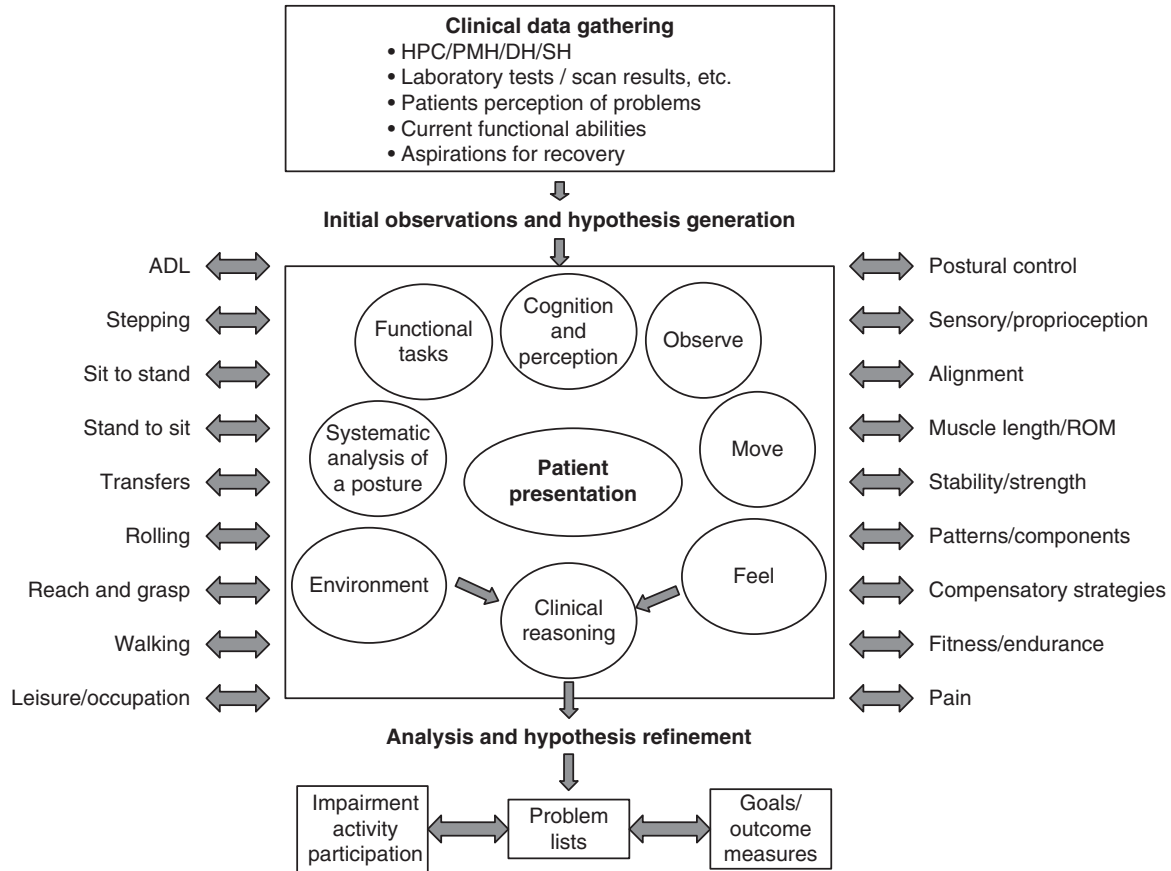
**Clinical data gathering**
• HPC/PMH/DH/SH
• Laboratory tests / scan results, etc.
• Patients perception of problems
• Current functional abilities
• Aspirations for recovery

**Initial observations and hypothesis generation**

ADL
Stepping
Sit to stand
Stand to sit
Transfers
Rolling
Reach and grasp
Walking
Leisure/occupation

Functional tasks
Cognition and perception
Observe
Systematic analysis of a posture
**Patient presentation**
Move
Environment
Feel
Clinical reasoning

Postural control
Sensory/proprioception
Alignment
Muscle length/ROM
Stability/strength
Patterns/components
Compensatory strategies
Fitness/endurance
Pain

**Analysis and hypothesis refinement**

Impairment activity participation
Problem lists
Goals/ outcome measures